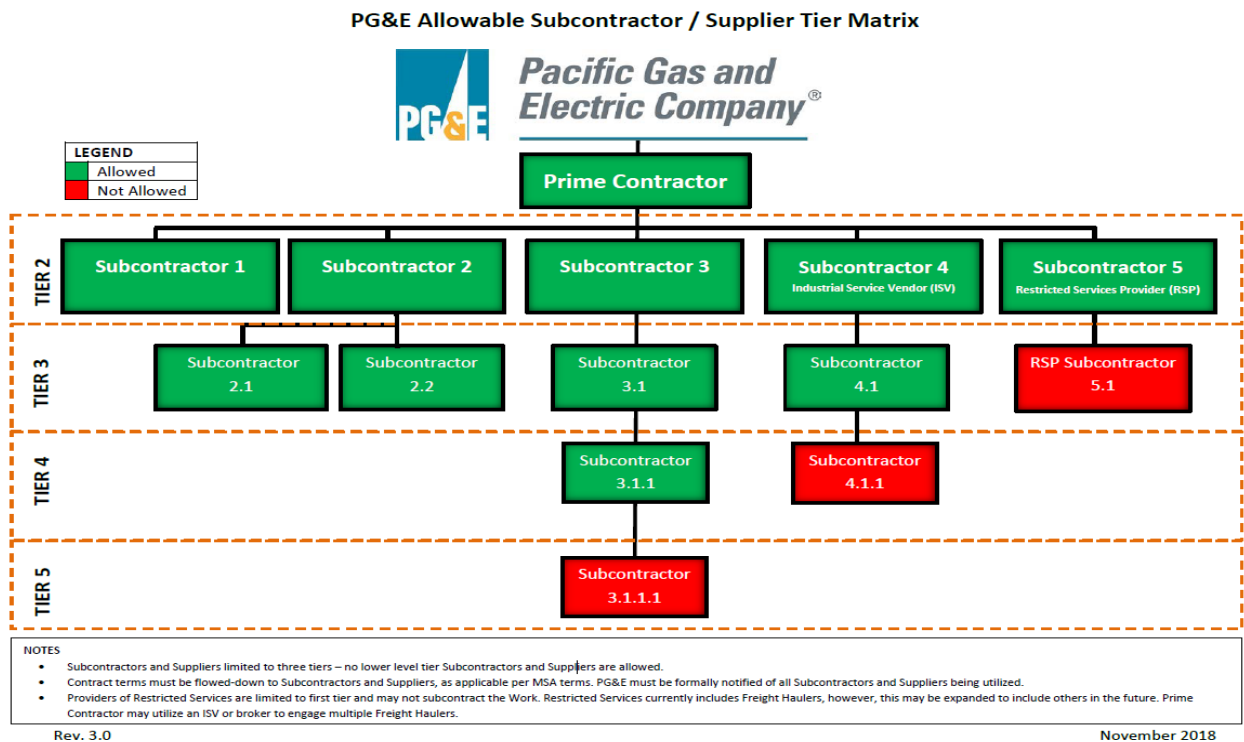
PG&E Allowable Subcontractor / Supplier Tier Matrix

PG&E Pacific Gas and Electric Company®

| LEGEND | |
|---|---|
| | Allowed |
| | Not Allowed |

Prime Contractor

TIER 2

Subcontractor 1

Subcontractor 2

Subcontractor 3

Subcontractor 4
Industrial Service Vendor (ISV)

Subcontractor 5
Restricted Services Provider (RSP)

TIER 3

Subcontractor 2.1

Subcontractor 2.2

Subcontractor 3.1

Subcontractor 4.1

RSP Subcontractor 5.1

TIER 4

Subcontractor 3.1.1

Subcontractor 4.1.1

TIER 5

Subcontractor 3.1.1.1

NOTES
• Subcontractors and Suppliers limited to three tiers – no lower level tier Subcontractors and Suppliers are allowed.
• Contract terms must be flowed-down to Subcontractors and Suppliers, as applicable per MSA terms. PG&E must be formally notified of all Subcontractors and Suppliers being utilized.
• Providers of Restricted Services are limited to first tier and may not subcontract the Work. Restricted Services currently includes Freight Haulers, however, this may be expanded to include others in the future. Prime Contractor may utilize an ISV or broker to engage multiple Freight Haulers.

Rev. 3.0

November 2018